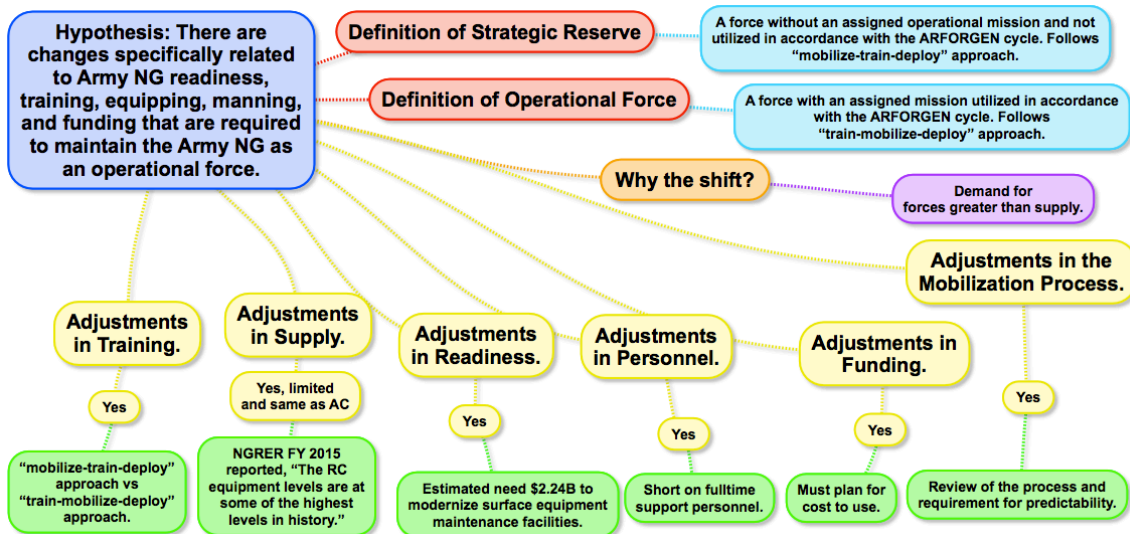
Hypothesis: There are changes specifically related to Army NG readiness, training, equipping, manning, and funding that are required to maintain the Army NG as an operational force.

Definition of Strategic Reserve

A force without an assigned operational mission and not utilized in accordance with the ARFORGEN cycle. Follows "mobilize-train-deploy" approach.

Definition of Operational Force

A force with an assigned mission utilized in accordance with the ARFORGEN cycle. Follows "train-mobilize-deploy" approach.

Why the shift?

Demand for forces greater than supply.

Adjustments in the Mobilization Process.

Yes

Review of the process and requirement for predictability.

Adjustments in Training.

Yes

"mobilize-train-deploy" approach vs "train-mobilize-deploy" approach.

Adjustments in Supply.

Yes, limited and same as AC

NGRER FY 2015 reported, "The RC equipment levels are at some of the highest levels in history."

Adjustments in Readiness.

Yes

Estimated need $2.24B to modernize surface equipment maintenance facilities.

Adjustments in Personnel.

Yes

Short on fulltime support personnel.

Adjustments in Funding.

Yes

Must plan for cost to use.